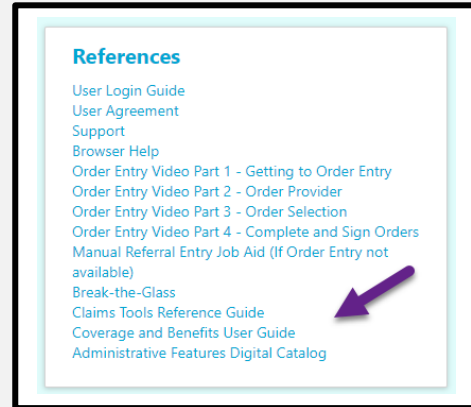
References

User Login Guide
User Agreement
Support
Browser Help
Order Entry Video Part 1 - Getting to Order Entry
Order Entry Video Part 2 - Order Provider
Order Entry Video Part 3 - Order Selection
Order Entry Video Part 4 - Complete and Sign Orders
Manual Referral Entry Job Aid (If Order Entry not available)
Break-the-Glass
Claims Tools Reference Guide
Coverage and Benefits User Guide
Administrative Features Digital Catalog